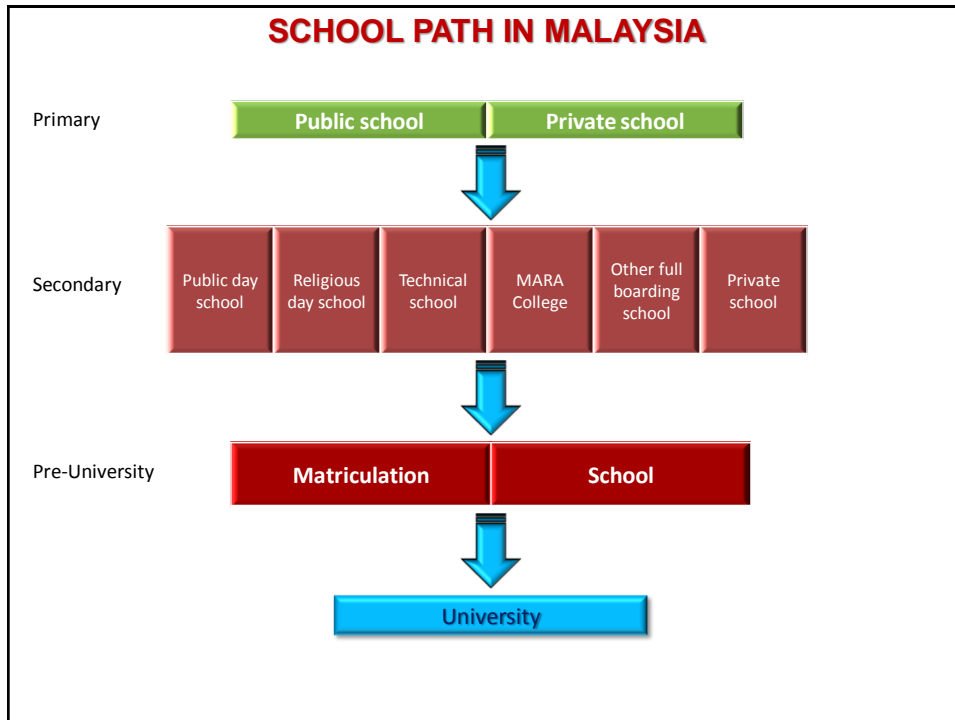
SCHOOL PATH IN MALAYSIA

Primary

Public school

Private school

Secondary

Public day school

Religious day school

Technical school

MARA College

Other full boarding school

Private school

Pre-University

Matriculation

School

University